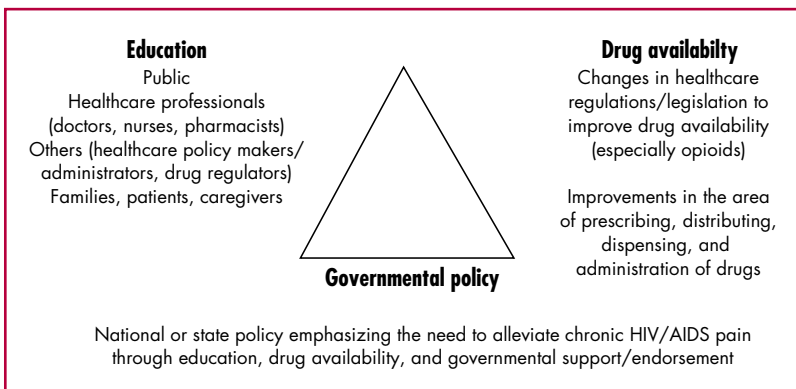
**Education**
Public
Healthcare professionals (doctors, nurses, pharmacists)
Others (healthcare policy makers/ administrators, drug regulators)
Families, patients, caregivers

**Drug availabilty**
Changes in healthcare regulations/legislation to improve drug availability (especially opioids)

Improvements in the area of prescribing, distributing, dispensing, and administration of drugs

**Governmental policy**

National or state policy emphasizing the need to alleviate chronic HIV/AIDS pain through education, drug availability, and governmental support/endorsement